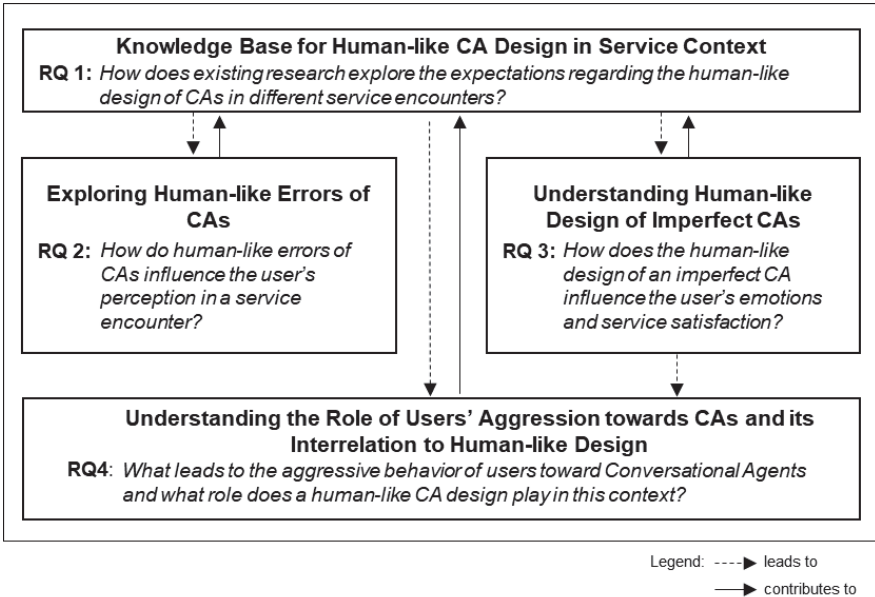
Knowledge Base for Human-like CA Design in Service Context

RQ 1: How does existing research explore the expectations regarding the human-like design of CAs in different service encounters?

Exploring Human-like Errors of CAs

RQ 2: How do human-like errors of CAs influence the user's perception in a service encounter?

Understanding Human-like Design of Imperfect CAs

RQ 3: How does the human-like design of an imperfect CA influence the user's emotions and service satisfaction?

Understanding the Role of Users' Aggression towards CAs and its Interrelation to Human-like Design

RQ4: What leads to the aggressive behavior of users toward Conversational Agents and what role does a human-like CA design play in this context?

Legend: leads to

contributes to